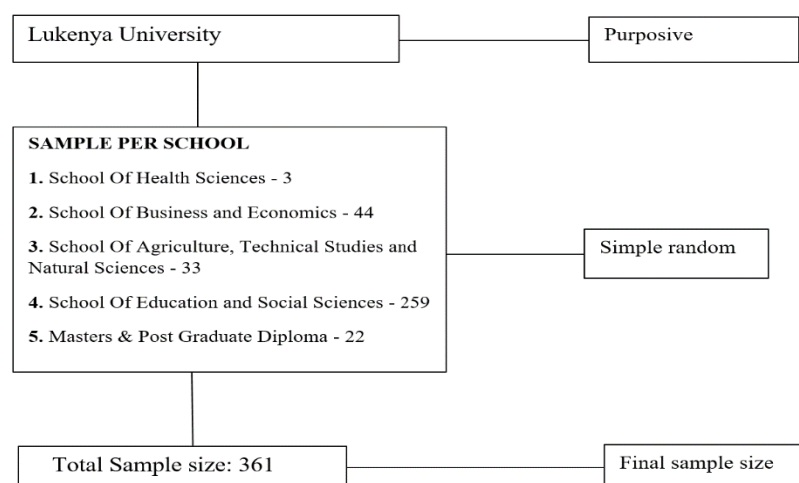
Lukenya University

Purposive

SAMPLE PER SCHOOL

1. School Of Health Sciences - 3

2. School Of Business and Economics - 44

3. School Of Agriculture, Technical Studies and Natural Sciences - 33

4. School Of Education and Social Sciences - 259

5. Masters & Post Graduate Diploma - 22

Simple random

Total Sample size: 361

Final sample size